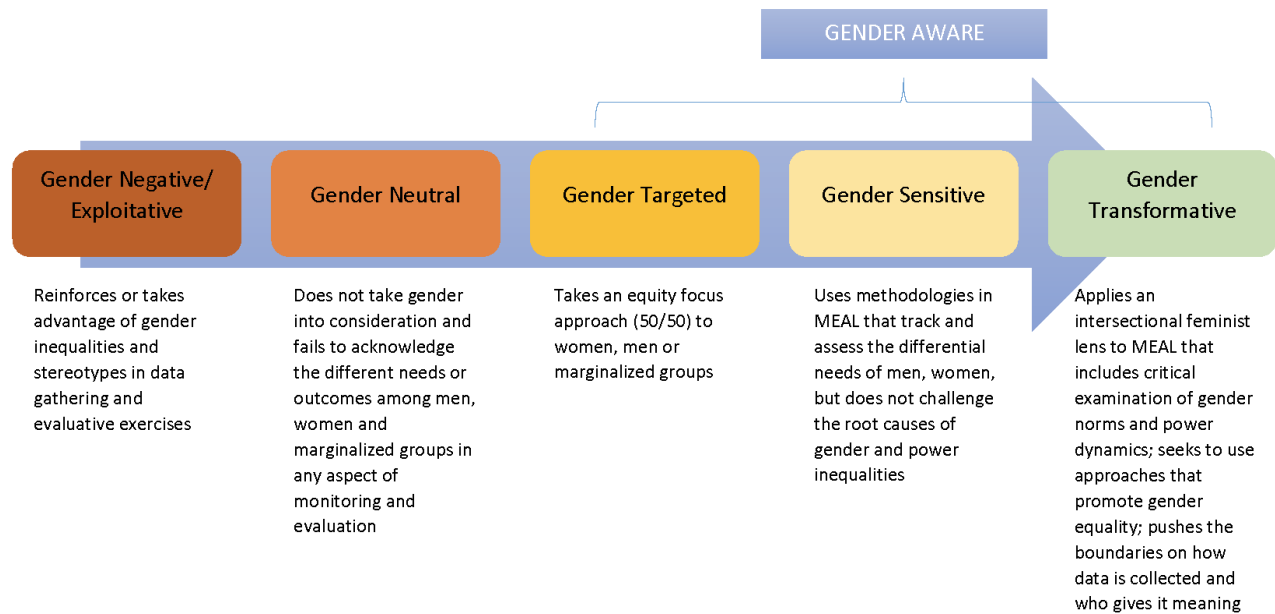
GENDER AWARE

Gender Negative/ Exploitative

Gender Neutral

Gender Targeted

Gender Sensitive

Gender Transformative

Reinforces or takes advantage of gender inequalities and stereotypes in data gathering and evaluative exercises

Does not take gender into consideration and fails to acknowledge the different needs or outcomes among men, women and marginalized groups in any aspect of monitoring and evaluation

Takes an equity focus approach (50/50) to women, men or marginalized groups

Uses methodologies in MEAL that track and assess the differential needs of men, women, but does not challenge the root causes of gender and power inequalities

Applies an intersectional feminist lens to MEAL that includes critical examination of gender norms and power dynamics; seeks to use approaches that promote gender equality; pushes the boundaries on how data is collected and who gives it meaning